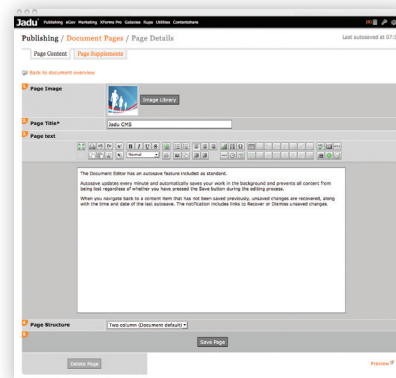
Jadu Publishing eGov Marketing XForms Pro Galaxies Kuzu Utilities Contentshare

Publishing / Document Pages / Page Details

Last autosaved at 07:3

Page Content Page Supplements

Back to document overview

Page Image

Image Library

Page Title* Jadu CMS

Page text

Normal

The Document Editor has an autosave feature included as standard.

Autosave updates every minute and automatically saves your work in the background and prevents all content from being lost regardless of whether you have pressed the Save button during the editing process.

When you navigate back to a content item that has not been saved previously, unsaved changes are recovered, along with the time and date of the last autosave. The notification includes links to Recover or Dismiss unsaved changes.

Page Structure Two column (Document default)

Save Page

Delete Page

Preview